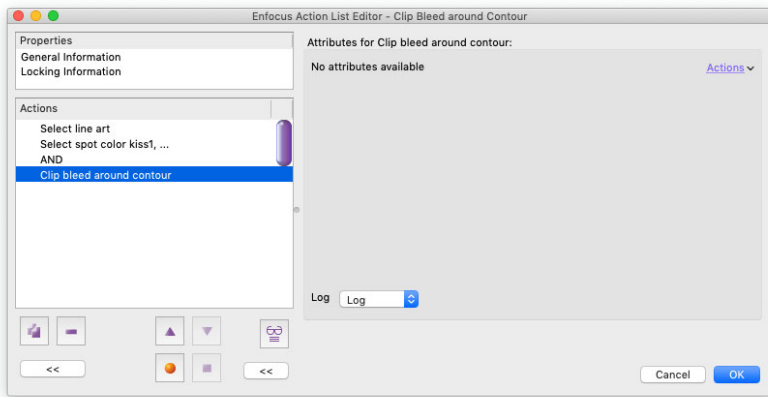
Enfocus Action List Editor - Clip Bleed around Contour

Properties
General Information
Locking Information

Actions
Select line art
Select spot color kiss1, ...
AND
Clip bleed around contour

<<

<<

Attributes for Clip bleed around contour:

No attributes available

Actions

Log Log

Cancel OK